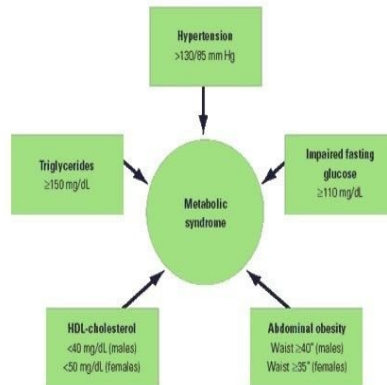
Hypertension
>130/85 mm Hg

Triglycerides
≥150 mg/dL

Impaired fasting glucose
≥110 mg/dL

Metabolic syndrome

HDL-cholesterol
<40 mg/dL (males)
<50 mg/dL (females)

Abdominal obesity
Waist ≥40" (males)
Waist ≥35" (females)